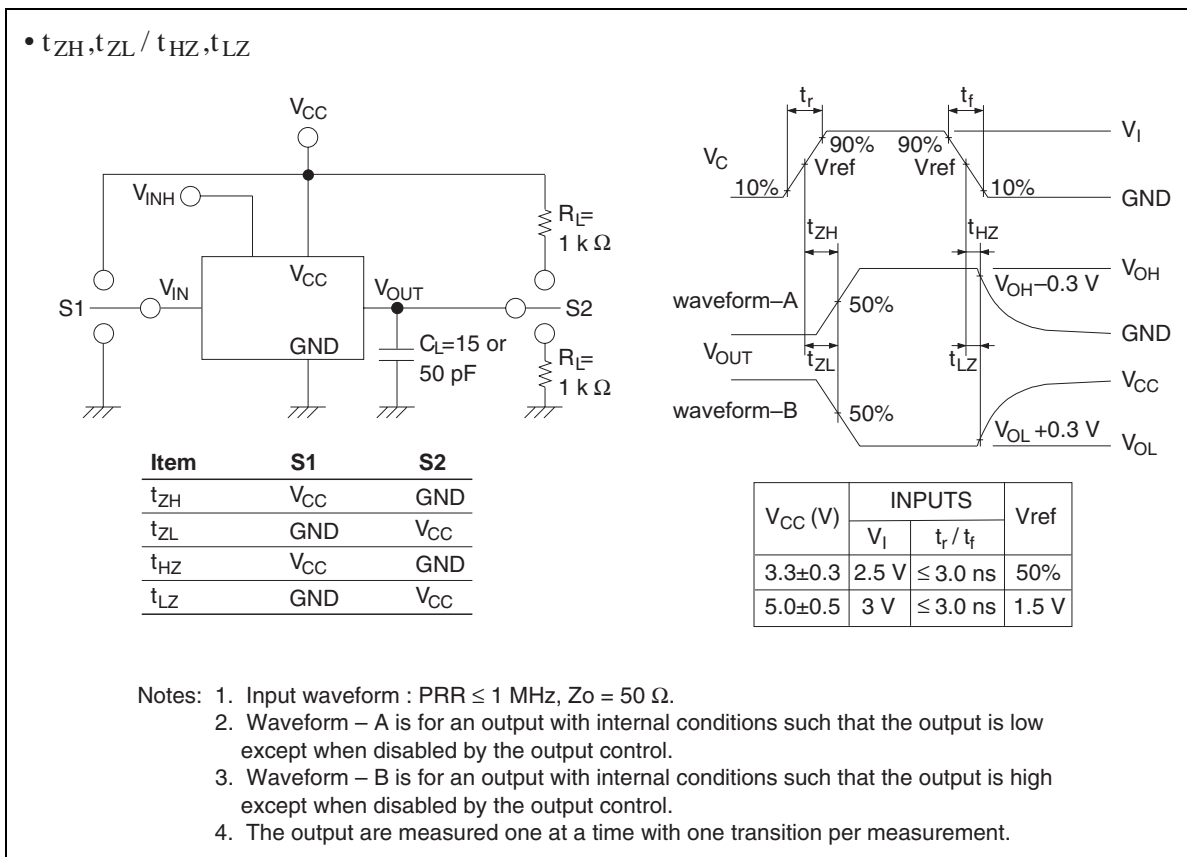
• $t_{ZH}, t_{ZL} / t_{HZ}, t_{LZ}$

$V_{CC}$

$V_{INH}$

$R_L=$ 1 k Ω

S1 $V_{IN}$ $V_{CC}$ $V_{OUT}$ S2

GND

$C_L$=15 or 50 pF

$R_L=$ 1 k Ω

| Item | S1 | S2 |
|---|---|---|
| $t_{ZH}$ | $V_{CC}$ | GND |
| $t_{ZL}$ | GND | $V_{CC}$ |
| $t_{HZ}$ | $V_{CC}$ | GND |
| $t_{LZ}$ | GND | $V_{CC}$ |

$t_r$ $t_f$

$V_C$ 10% 90% Vref 90% Vref 10% $V_I$ GND

$t_{ZH}$ $t_{HZ}$

waveform–A 50% $V_{OH}$–0.3 V $V_{OH}$ GND

$V_{OUT}$ $t_{ZL}$ $t_{LZ}$

waveform–B 50% $V_{CC}$ $V_{OL}$ +0.3 V $V_{OL}$

| $V_{CC}$ (V) | INPUTS $V_I$ | INPUTS $t_r / t_f$ | Vref |
|---|---|---|---|
| 3.3±0.3 | 2.5 V | ≤ 3.0 ns | 50% |
| 5.0±0.5 | 3 V | ≤ 3.0 ns | 1.5 V |

Notes: 1. Input waveform : PRR ≤ 1 MHz, Zo = 50 Ω.
2. Waveform – A is for an output with internal conditions such that the output is low except when disabled by the output control.
3. Waveform – B is for an output with internal conditions such that the output is high except when disabled by the output control.
4. The output are measured one at a time with one transition per measurement.